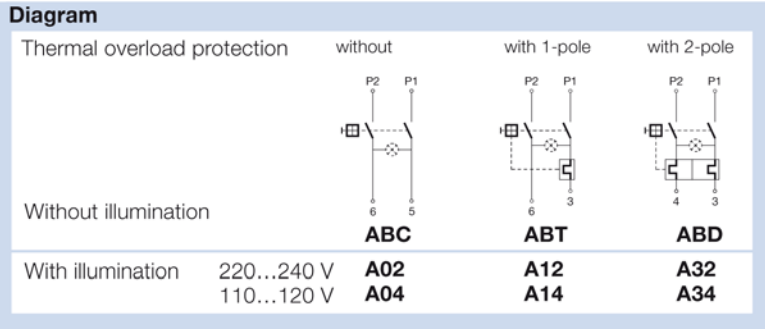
Diagram

| Thermal overload protection | | without | with 1-pole | with 2-pole |
|---|---|---|---|---|
| | | P2 P1 | P2 P1 | P2 P1 |
| | | 6 5 | 6 3 | 4 3 |
| Without illumination | | ABC | ABT | ABD |
| With illumination | 220…240 V | A02 | A12 | A32 |
| | 110…120 V | A04 | A14 | A34 |